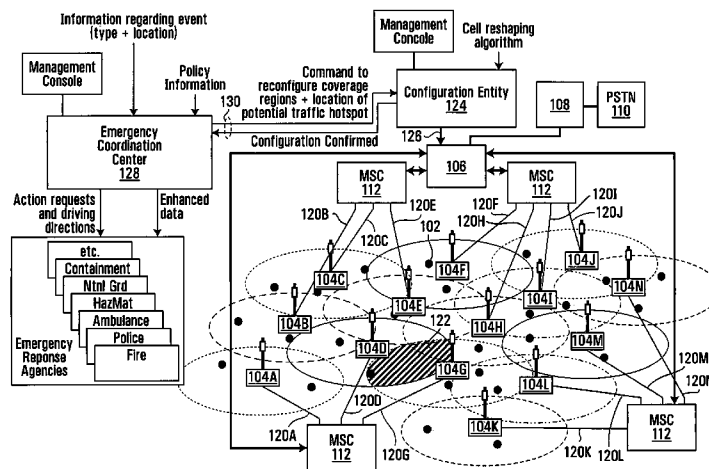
Information regarding event (type + location)

Management Console

Cell reshaping algorithm

Management Console

Policy Information

Command to reconfigure coverage regions + location of potential traffic hotspot

Configuration Entity
124

108

PSTN
110

130

Emergency Coordination Center
128

126

Configuration Confirmed

106

MSC
112

MSC
112

Action requests and driving directions

Enhanced data

120B

120E

120F

120H

120I

120J

120C

102

etc.

Containment

Ntnl Grd

HazMat

Ambulance

Police

Fire

Emergency Raponse Agencies

104C

104F

104J

104B

104E

104I

104N

122

104H

104M

104D

104G

104A

104L

120M

120D

120N

120A

104K

MSC
112

MSC
112

120G

120K

120L